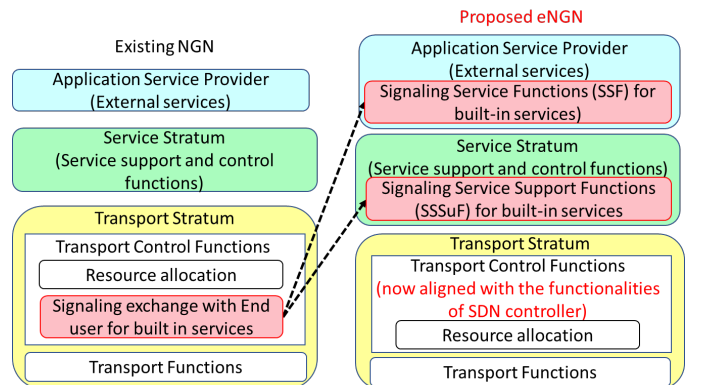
Existing NGN

Application Service Provider
(External services)

Service Stratum
(Service support and control functions)

Transport Stratum

Transport Control Functions

Resource allocation

Signaling exchange with End user for built in services

Transport Functions

Proposed eNGN

Application Service Provider
(External services)

Signaling Service Functions (SSF) for built-in services)

Service Stratum
(Service support and control functions)

Signaling Service Support Functions (SSSuF) for built-in services

Transport Stratum

Transport Control Functions
(now aligned with the functionalities of SDN controller)

Resource allocation

Transport Functions